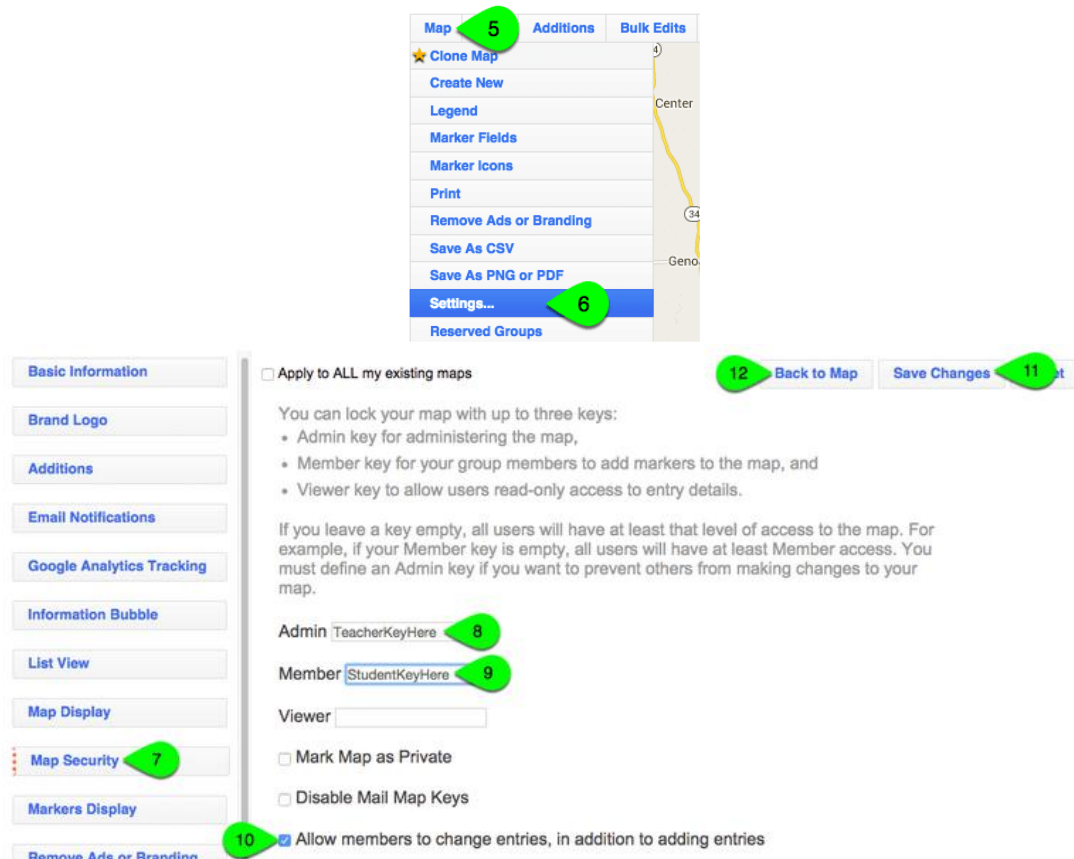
Map 5 Additions Bulk Edits

Clone Map
Create New
Legend
Marker Fields
Marker Icons
Print
Remove Ads or Branding
Save As CSV
Save As PNG or PDF
Settings... 6
Reserved Groups

Center
34
Genoa

Basic Information
Brand Logo
Additions
Email Notifications
Google Analytics Tracking
Information Bubble
List View
Map Display
Map Security 7
Markers Display
Remove Ads or Branding

Apply to ALL my existing maps

12 Back to Map Save Changes 11 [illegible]t

You can lock your map with up to three keys:
• Admin key for administering the map,
• Member key for your group members to add markers to the map, and
• Viewer key to allow users read-only access to entry details.

If you leave a key empty, all users will have at least that level of access to the map. For example, if your Member key is empty, all users will have at least Member access. You must define an Admin key if you want to prevent others from making changes to your map.

Admin TeacherKeyHere 8

Member StudentKeyHere 9

Viewer

Mark Map as Private

Disable Mail Map Keys

10 Allow members to change entries, in addition to adding entries